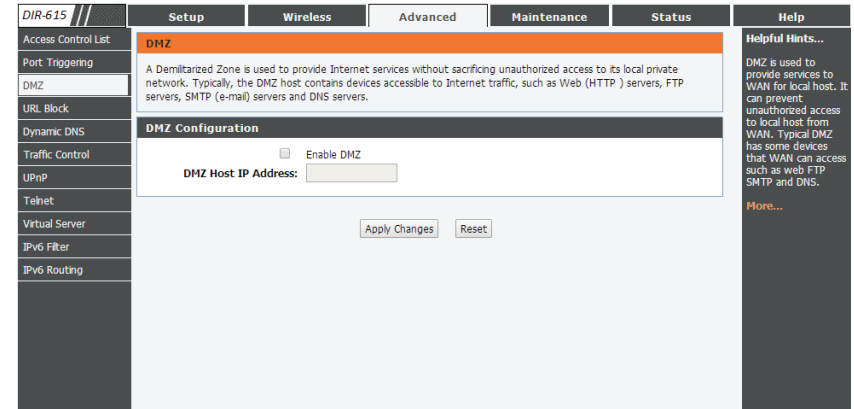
DIR-615

Setup | Wireless | Advanced | Maintenance | Status | Help

Access Control List
Port Triggering
DMZ
URL Block
Dynamic DNS
Traffic Control
UPnP
Telnet
Virtual Server
IPv6 Filter
IPv6 Routing

DMZ

A Demilitarized Zone is used to provide Internet services without sacrificing unauthorized access to its local private network. Typically, the DMZ host contains devices accessible to Internet traffic, such as Web (HTTP ) servers, FTP servers, SMTP (e-mail) servers and DNS servers.

DMZ Configuration

Enable DMZ

DMZ Host IP Address:

Apply Changes | Reset

Helpful Hints...

DMZ is used to provide services to WAN for local host. It can prevent unauthorized access to local host from WAN. Typical DMZ has some devices that WAN can access such as web FTP SMTP and DNS.

More...